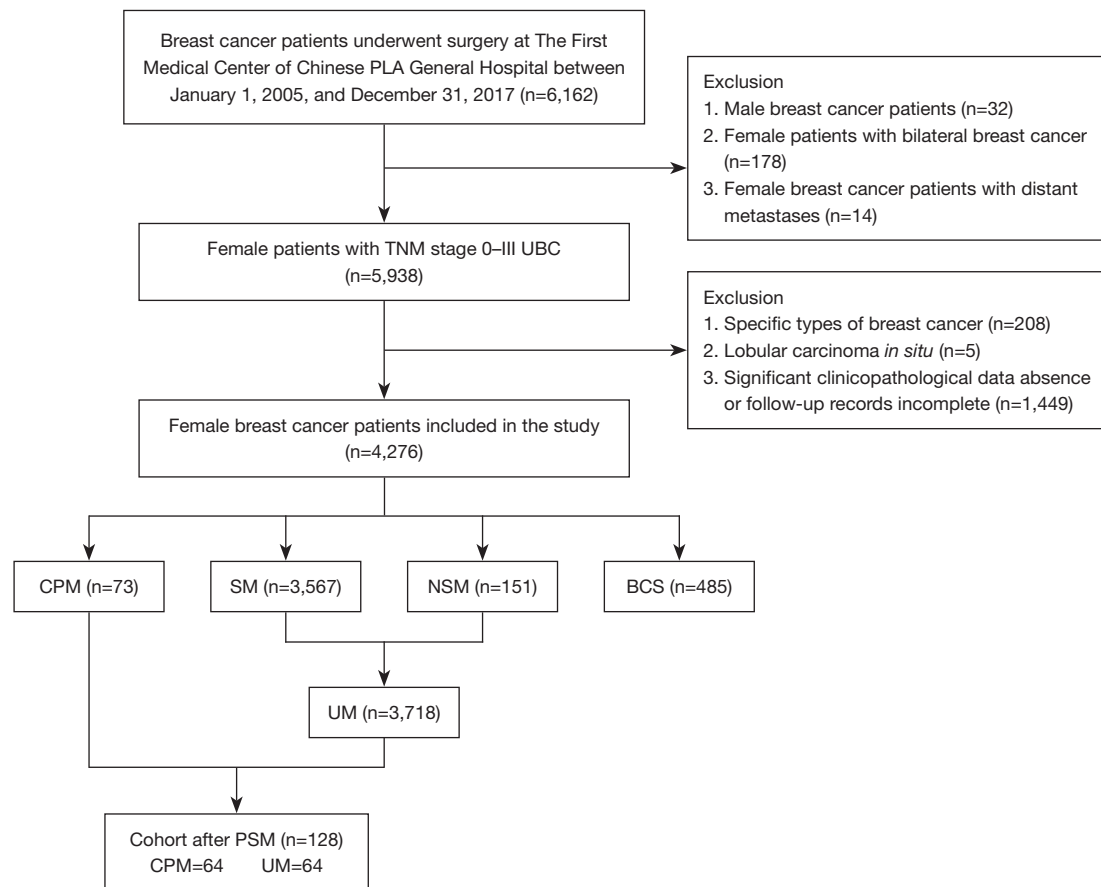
Breast cancer patients underwent surgery at The First Medical Center of Chinese PLA General Hospital between January 1, 2005, and December 31, 2017 (n=6,162)

Exclusion
1. Male breast cancer patients (n=32)
2. Female patients with bilateral breast cancer (n=178)
3. Female breast cancer patients with distant metastases (n=14)

Female patients with TNM stage 0–III UBC (n=5,938)

Exclusion
1. Specific types of breast cancer (n=208)
2. Lobular carcinoma in situ (n=5)
3. Significant clinicopathological data absence or follow-up records incomplete (n=1,449)

Female breast cancer patients included in the study (n=4,276)

CPM (n=73)

SM (n=3,567)

NSM (n=151)

BCS (n=485)

UM (n=3,718)

Cohort after PSM (n=128)
CPM=64 UM=64